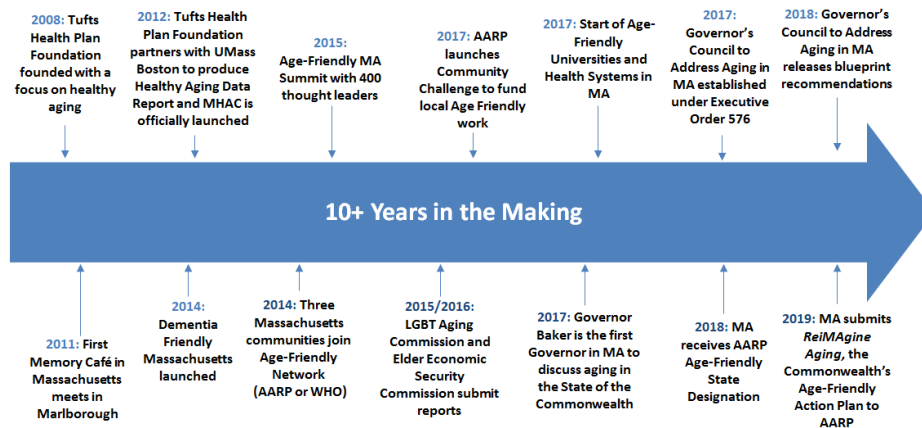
2008: Tufts Health Plan Foundation founded with a focus on healthy aging

2012: Tufts Health Plan Foundation partners with UMass Boston to produce Healthy Aging Data Report and MHAC is officially launched

2015: Age-Friendly MA Summit with 400 thought leaders

2017: AARP launches Community Challenge to fund local Age Friendly work

2017: Start of Age-Friendly Universities and Health Systems in MA

2017: Governor's Council to Address Aging in MA established under Executive Order 576

2018: Governor's Council to Address Aging in MA releases blueprint recommendations

10+ Years in the Making

2011: First Memory Café in Massachusetts meets in Marlborough

2014: Dementia Friendly Massachusetts launched

2014: Three Massachusetts communities join Age-Friendly Network (AARP or WHO)

2015/2016: LGBT Aging Commission and Elder Economic Security Commission submit reports

2017: Governor Baker is the first Governor in MA to discuss aging in the State of the Commonwealth

2018: MA receives AARP Age-Friendly State Designation

2019: MA submits ReiMAgine Aging, the Commonwealth's Age-Friendly Action Plan to AARP